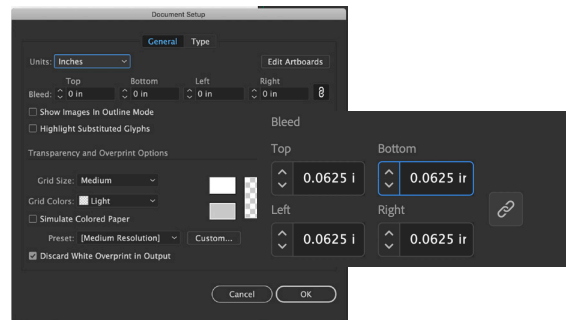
Document Setup

General Type

Units: Inches

Edit Artboards

Top Bottom Left Right

Bleed: 0 in 0 in 0 in 0 in

Show Images In Outline Mode

Highlight Substituted Glyphs

Transparency and Overprint Options

Grid Size: Medium

Grid Colors: Light

Simulate Colored Paper

Preset: [Medium Resolution]

Custom...

Discard White Overprint in Output

Cancel

OK

Bleed

Top

0.0625 i

Bottom

0.0625 ir

Left

0.0625 i

Right

0.0625 ir